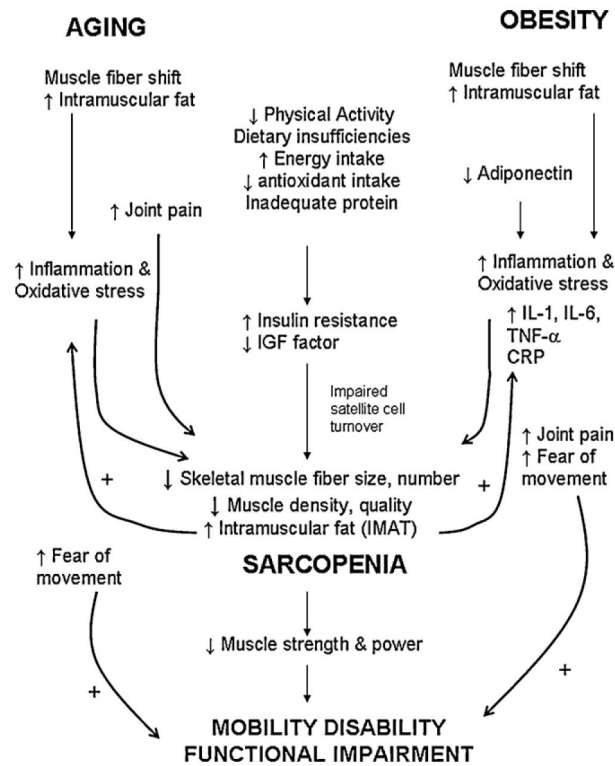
AGING

OBESITY

Muscle fiber shift
↑ Intramuscular fat

↓ Physical Activity
Dietary insufficiencies
↑ Energy intake
↓ antioxidant intake
Inadequate protein

Muscle fiber shift
↑ Intramuscular fat

↓ Adiponectin

↑ Joint pain

↑ Inflammation &
Oxidative stress

↑ Inflammation &
Oxidative stress

↑ Insulin resistance
↓ IGF factor

↑ IL-1, IL-6,
TNF-$\alpha$
CRP

Impaired
satellite cell
turnover

↑ Joint pain
↑ Fear of
movement

+

↓ Skeletal muscle fiber size, number
↓ Muscle density, quality
↑ Intramuscular fat (IMAT)

+

↑ Fear of
movement

SARCOPENIA

↓ Muscle strength & power

+

+

MOBILITY DISABILITY
FUNCTIONAL IMPAIRMENT